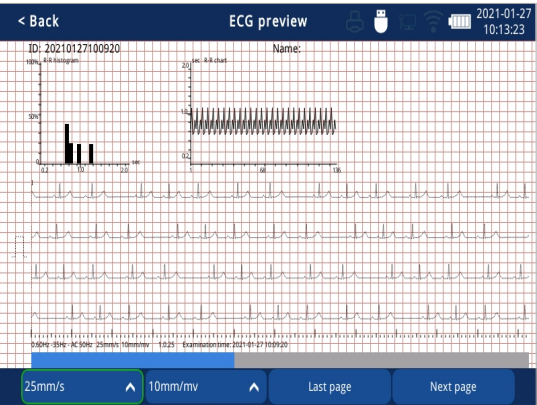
< Back

ECG preview

2021-01-27
10:13:23

ID: 20210127100920

Name:

100% R-R histogram

50%

0

0.2

1.0

2.0

sec

sec R-R chart

2.0

1.0

0.2

1

68

136

0.60Hz~35Hz · AC 50Hz 25mm/s 10mm/mv 1.0.25 Examination time: 2021-01-27 10:09:20

25mm/s

10mm/mv

Last page

Next page